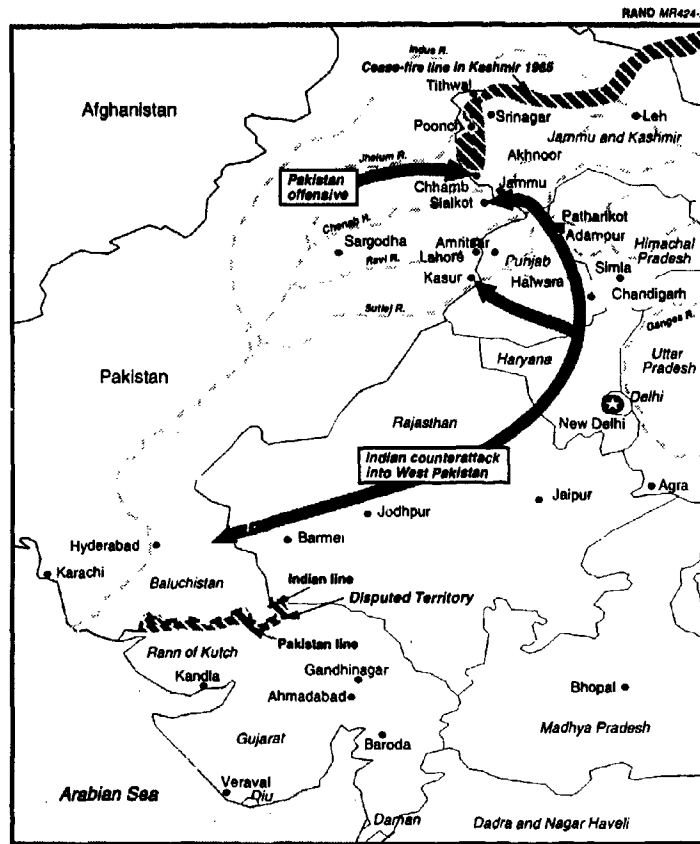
RAND MR424-

Indus R.

Cease-fire line in Kashmir 1965

Tithwal

Afghanistan

Srinagar

Leh

Poonch

Jammu and Kashmir

Akhnoor

Jhelum R.

Pakistan offensive

Chhamb

Jammu

Sialkot

Chenab R.

Pathankot

Adampur

Sargodha

Amritsar

Himachal Pradesh

Lahore

Punjab

Ravi R.

Simla

Kasur

Halwara

Chandigarh

Sutlej R.

Ganges R.

Haryana

Uttar Pradesh

Pakistan

Delhi

New Delhi

Rajasthan

Indian counterattack into West Pakistan

Agra

Jaipur

Jodhpur

Hyderabad

Barmer

Karachi

Baluchistan

Indian line

Disputed Territory

Pakistan line

Rann of Kutch

Gandhinagar

Kandla

Ahmadabad

Bhopal

Madhya Pradesh

Gujarat

Baroda

Veraval

Arabian Sea

Diu

Daman

Dadra and Nagar Haveli